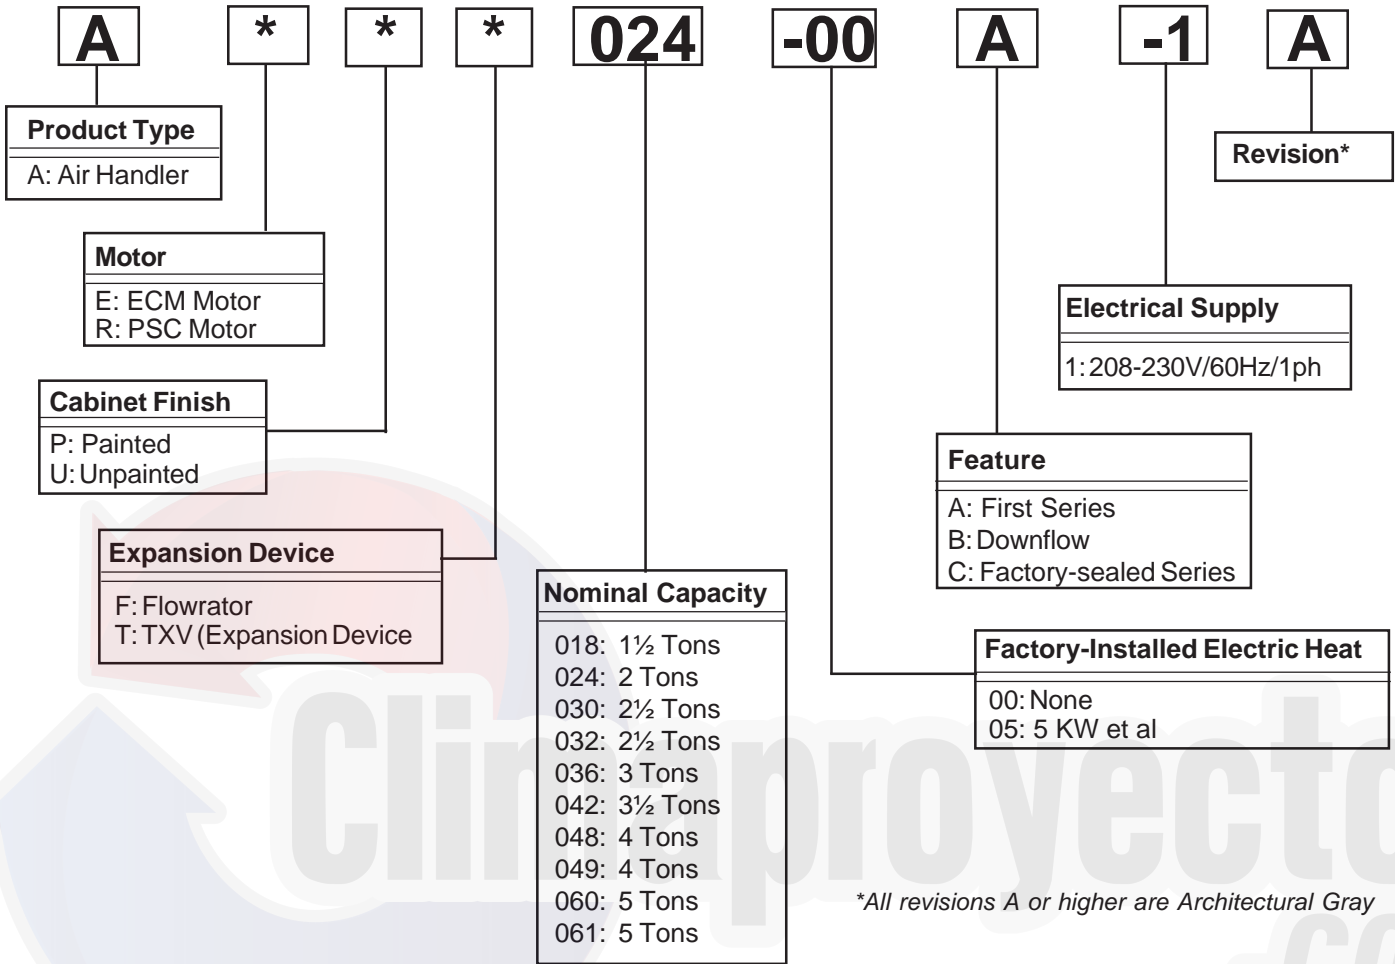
A * * * 024 -00 A -1 A

Product Type
A: Air Handler

Motor
E: ECM Motor
R: PSC Motor

Cabinet Finish
P: Painted
U: Unpainted

Expansion Device
F: Flowrator
T: TXV (Expansion Device

Nominal Capacity
018: 1½ Tons
024: 2 Tons
030: 2½ Tons
032: 2½ Tons
036: 3 Tons
042: 3½ Tons
048: 4 Tons
049: 4 Tons
060: 5 Tons
061: 5 Tons

Revision*

Electrical Supply
1: 208-230V/60Hz/1ph

Feature
A: First Series
B: Downflow
C: Factory-sealed Series

Factory-Installed Electric Heat
00: None
05: 5 KW et al

*All revisions A or higher are Architectural Gray

Climaproyecto
.co